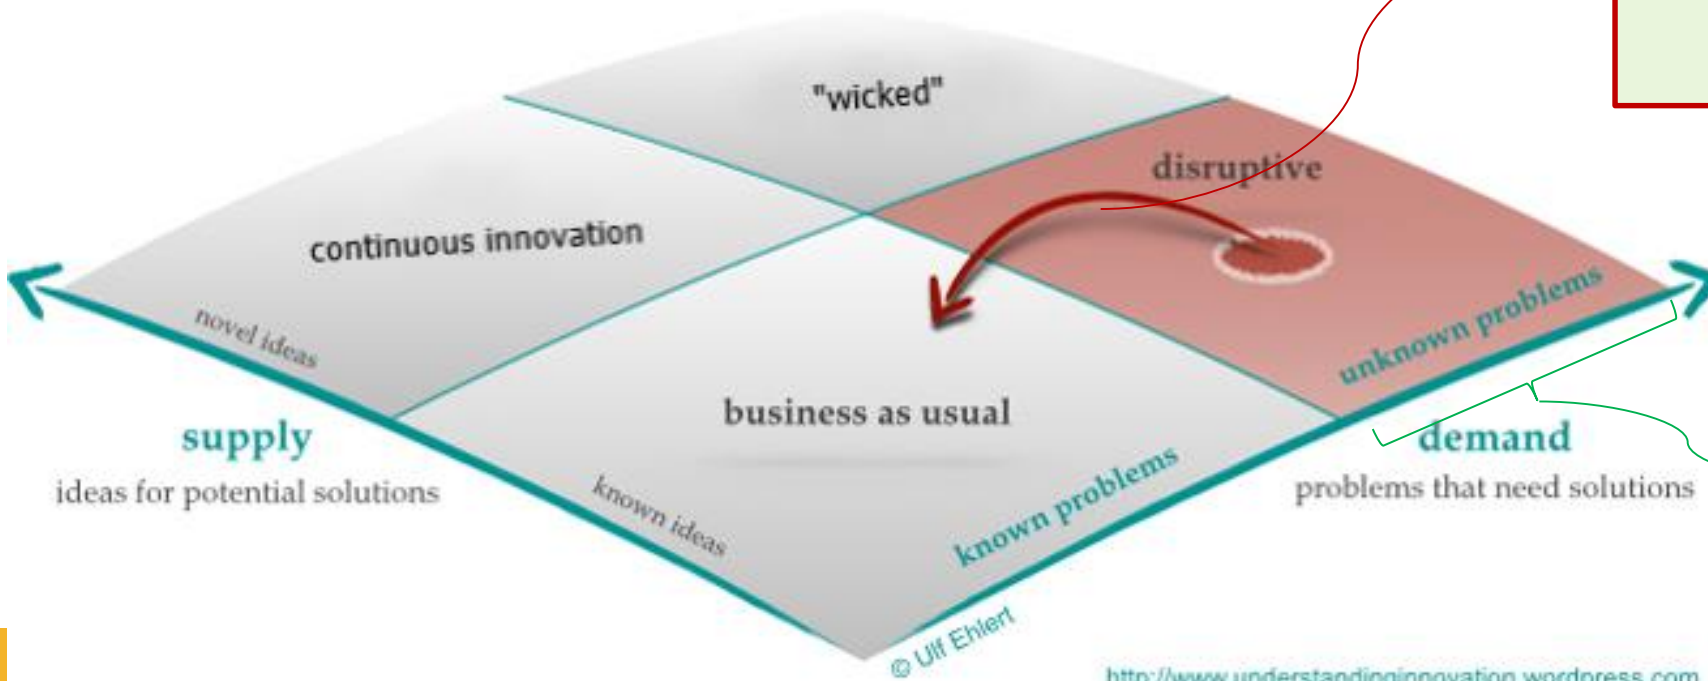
"wicked"

continuous innovation

disruptive

business as usual

novel ideas

known ideas

known problems

unknown problems

supply
ideas for potential solutions

demand
problems that need solutions

© Ulf Ehlert

http://www.understandinginnovation.wordpress.com